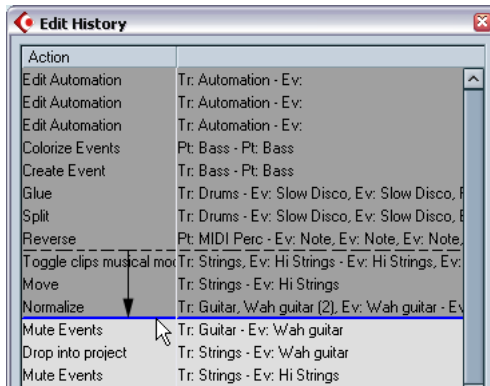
Edit History

| Action | |
|---|---|
| Edit Automation | Tr: Automation - Ev: |
| Edit Automation | Tr: Automation - Ev: |
| Edit Automation | Tr: Automation - Ev: |
| Colorize Events | Pt: Bass - Pt: Bass |
| Create Event | Tr: Bass - Pt: Bass |
| Glue | Tr: Drums - Ev: Slow Disco, Ev: Slow Disco, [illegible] |
| Split | Tr: Drums - Ev: Slow Disco, Ev: Slow Disco, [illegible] |
| Reverse | Pt: MIDI Perc - Ev: Note, Ev: Note, Ev: Note, |
| Toggle clips musical mo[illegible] | Tr: Strings, Ev: Hi Strings - Ev: Hi Strings, Ev: |
| Move | Tr: Strings - Ev: Hi Strings |
| Normalize | Tr: Guitar, Wah guitar (2), Ev: Wah guitar - E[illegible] |
| Mute Events | Tr: Guitar - Ev: Wah guitar |
| Drop into project | Tr: Strings - Ev: Wah guitar |
| Mute Events | Tr: Strings - Ev: Hi Strings |